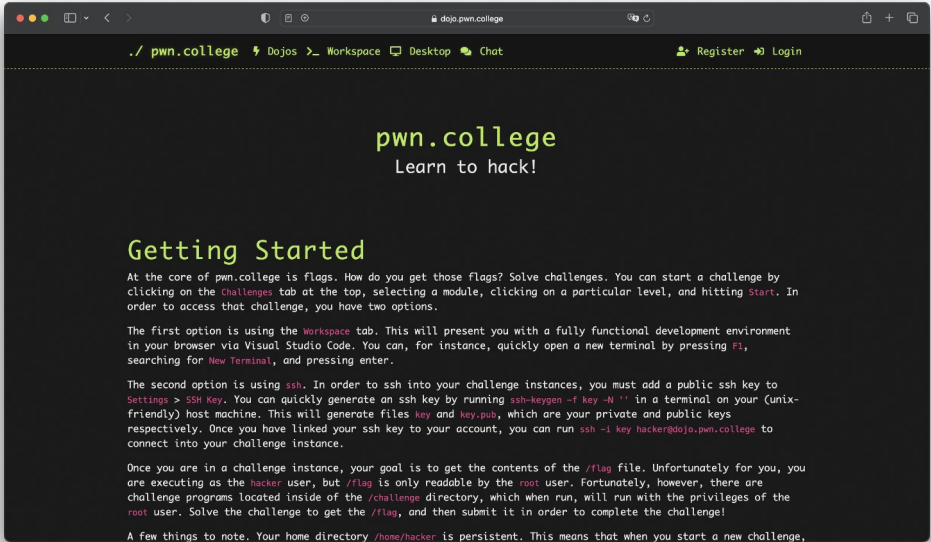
dojo.pwn.college

./ pwn.college Dojos Workspace Desktop Chat Register Login

pwn.college
Learn to hack!

Getting Started

At the core of pwn.college is flags. How do you get those flags? Solve challenges. You can start a challenge by clicking on the Challenges tab at the top, selecting a module, clicking on a particular level, and hitting Start. In order to access that challenge, you have two options.

The first option is using the Workspace tab. This will present you with a fully functional development environment in your browser via Visual Studio Code. You can, for instance, quickly open a new terminal by pressing F1, searching for New Terminal, and pressing enter.

The second option is using ssh. In order to ssh into your challenge instances, you must add a public ssh key to Settings > SSH Key. You can quickly generate an ssh key by running ssh-keygen -f key -N '' in a terminal on your (unix-friendly) host machine. This will generate files key and key.pub, which are your private and public keys respectively. Once you have linked your ssh key to your account, you can run ssh -i key hacker@dojo.pwn.college to connect into your challenge instance.

Once you are in a challenge instance, your goal is to get the contents of the /flag file. Unfortunately for you, you are executing as the hacker user, but /flag is only readable by the root user. Fortunately, however, there are challenge programs located inside of the /challenge directory, which when run, will run with the privileges of the root user. Solve the challenge to get the /flag, and then submit it in order to complete the challenge!

A few things to note. Your home directory /home/hacker is persistent. This means that when you start a new challenge,